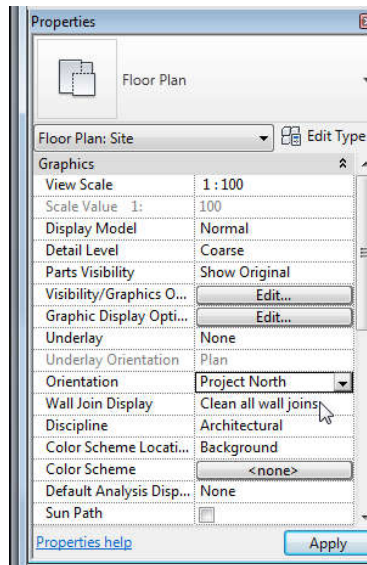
Properties

Floor Plan

Floor Plan: Site

Edit Type

Graphics

| | |
|---|---|
| View Scale | 1 : 100 |
| Scale Value 1: | 100 |
| Display Model | Normal |
| Detail Level | Coarse |
| Parts Visibility | Show Original |
| Visibility/Graphics O... | Edit... |
| Graphic Display Opti... | Edit... |
| Underlay | None |
| Underlay Orientation | Plan |
| Orientation | Project North |
| Wall Join Display | Clean all wall joins |
| Discipline | Architectural |
| Color Scheme Locati... | Background |
| Color Scheme | <none> |
| Default Analysis Disp... | None |
| Sun Path | |

Properties help

Apply